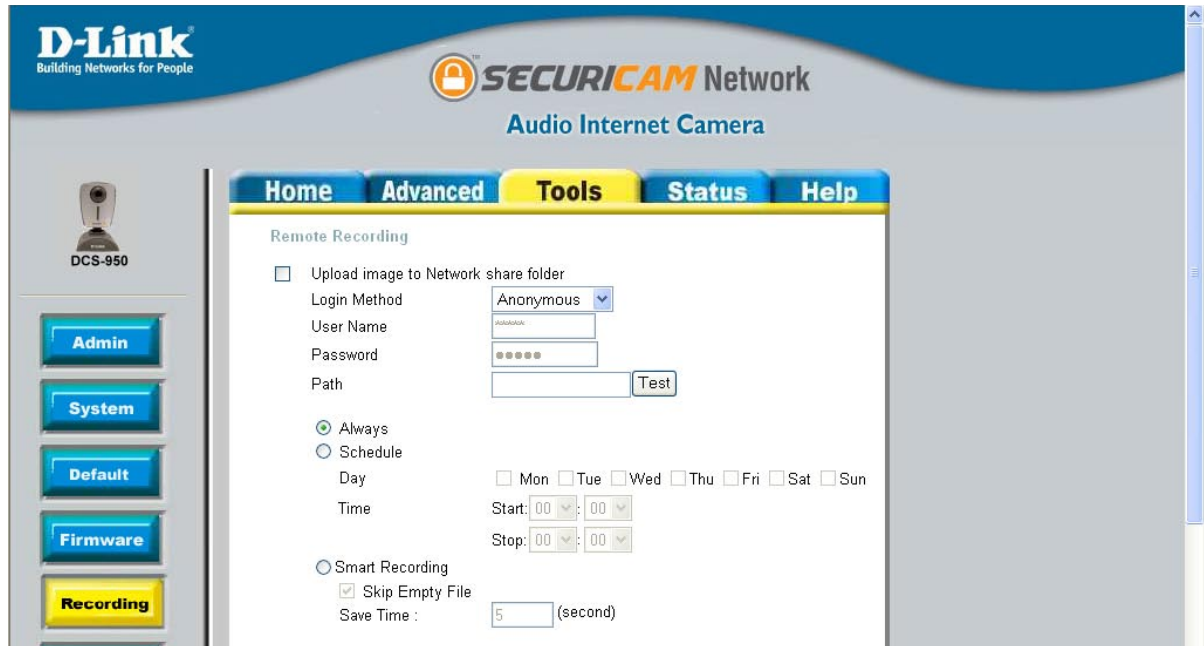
D-Link
Building Networks for People

SECURICAM Network
Audio Internet Camera

DCS-950

Admin
System
Default
Firmware
Recording

Home Advanced Tools Status Help

Remote Recording

Upload image to Network share folder
Login Method Anonymous
User Name
Password
Path Test

Always
Schedule
Day Mon Tue Wed Thu Fri Sat Sun
Time Start: 00 : 00
Stop: 00 : 00

Smart Recording
Skip Empty File
Save Time : 5 (second)